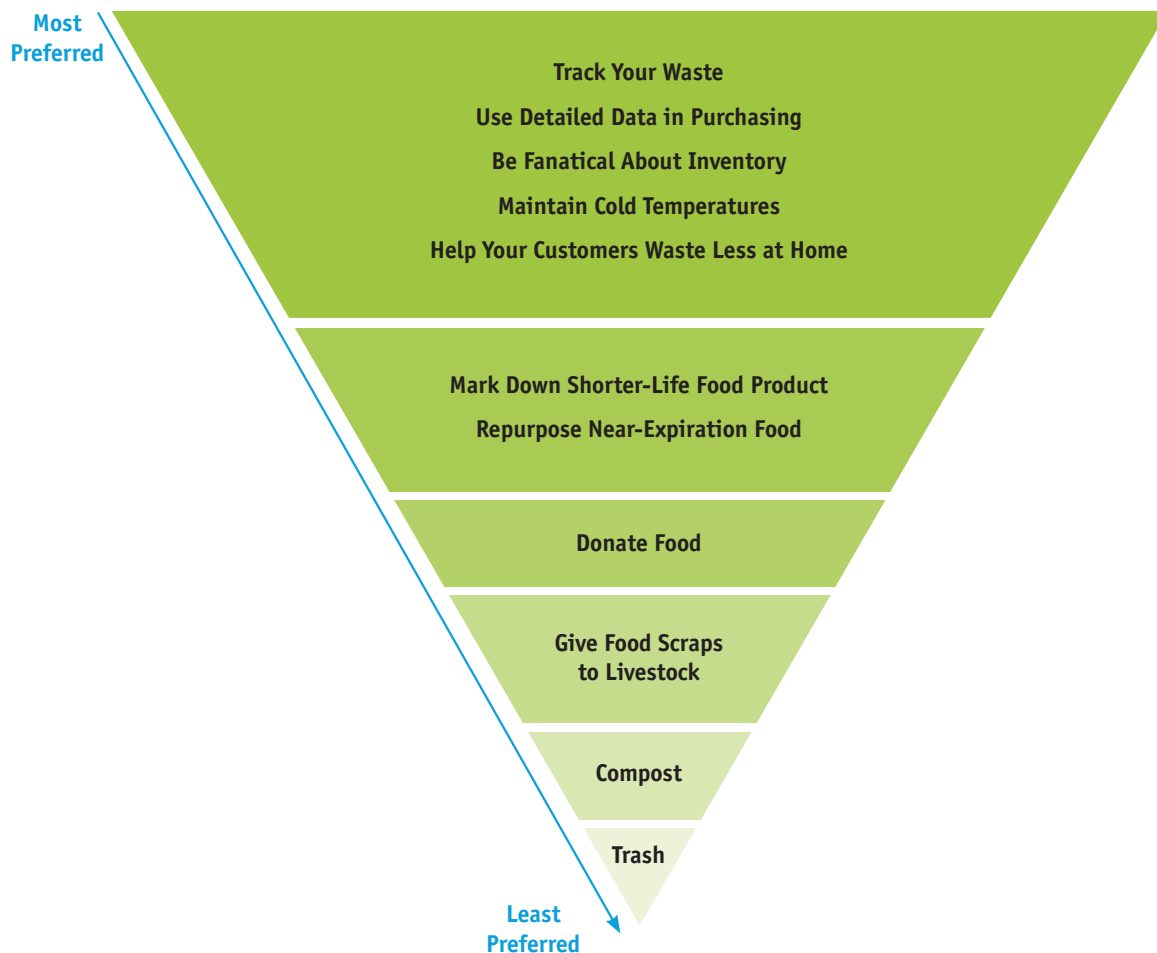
Most Preferred

Track Your Waste
Use Detailed Data in Purchasing
Be Fanatical About Inventory
Maintain Cold Temperatures
Help Your Customers Waste Less at Home

Mark Down Shorter-Life Food Product
Repurpose Near-Expiration Food

Donate Food

Give Food Scraps to Livestock

Compost

Trash

Least Preferred